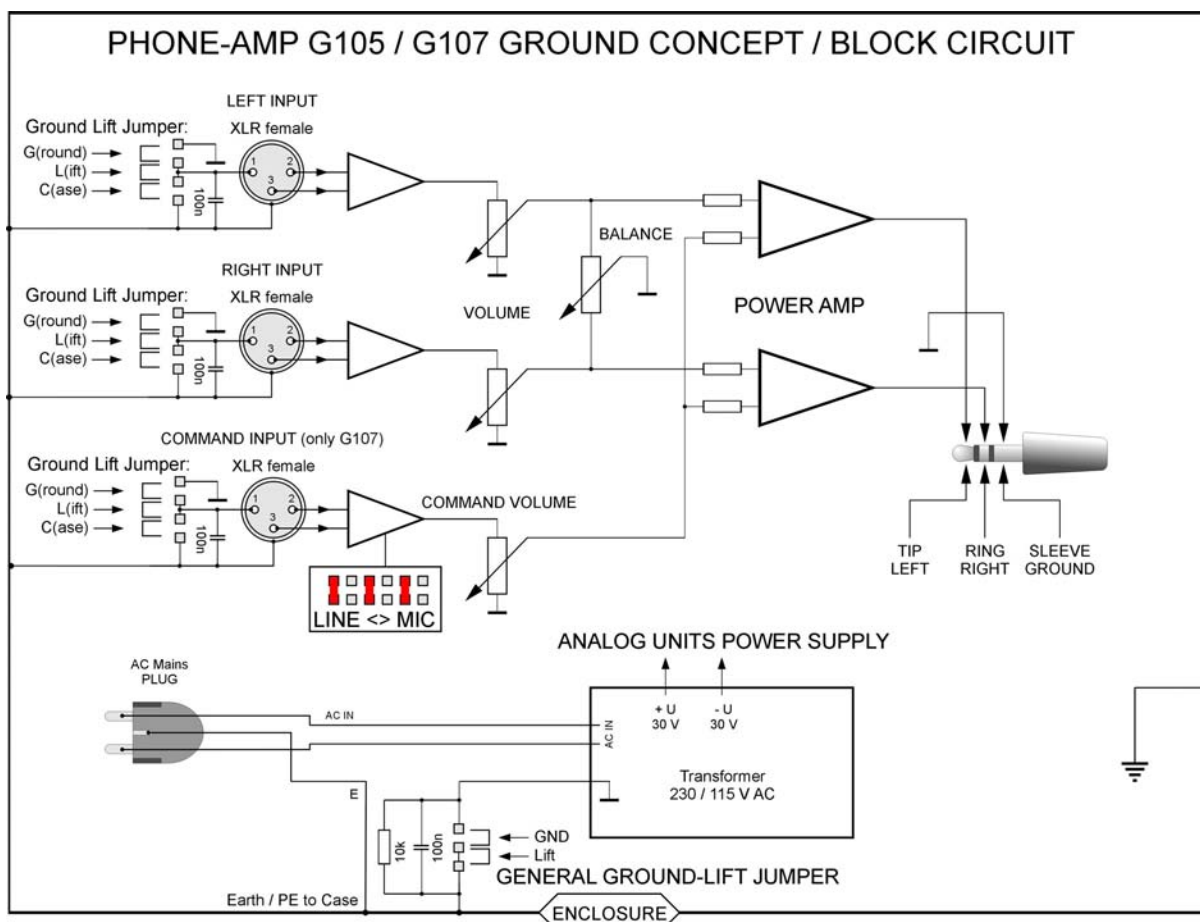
PHONE-AMP G105 / G107 GROUND CONCEPT / BLOCK CIRCUIT

LEFT INPUT
Ground Lift Jumper:
XLR female
G(round)
L(ift)
C(ase)
1
2
3
100n

BALANCE

RIGHT INPUT
Ground Lift Jumper:
XLR female
G(round)
L(ift)
C(ase)
1
2
3
100n

VOLUME

POWER AMP

COMMAND INPUT (only G107)
Ground Lift Jumper:
XLR female
G(round)
L(ift)
C(ase)
1
2
3
100n

COMMAND VOLUME

LINE <> MIC

TIP
LEFT
RING
RIGHT
SLEEVE
GROUND

ANALOG UNITS POWER SUPPLY

AC Mains
PLUG

AC IN
IN
AC IN
+ U
30 V
- U
30 V

Transformer
230 / 115 V AC

E

10k
100n
GND
Lift
GENERAL GROUND-LIFT JUMPER

Earth / PE to Case
ENCLOSURE